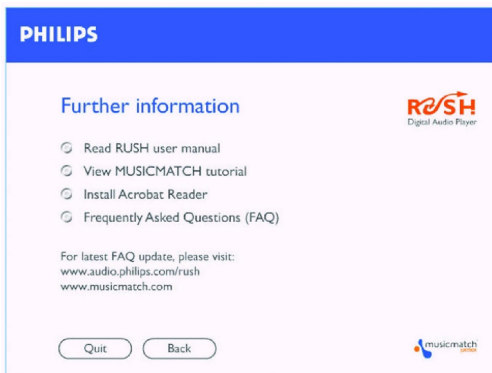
PHILIPS

Further information

RUSH
Digital Audio Player

Read RUSH user manual

View MUSICMATCH tutorial

Install Acrobat Reader

Frequently Asked Questions (FAQ)

For latest FAQ update, please visit:
www.audio.philips.com/rush
www.musicmatch.com

Quit

Back

musicmatch